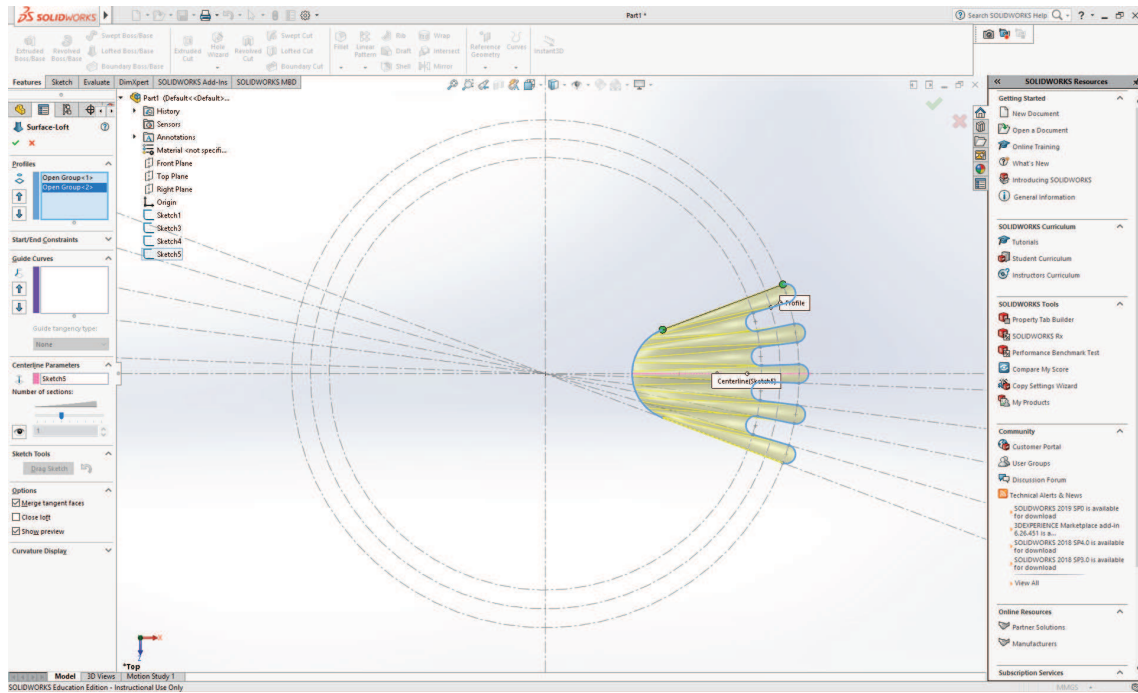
SOLIDWORKS

Part1 *

Search SOLIDWORKS Help

Extruded Boss/Base | Revolved Boss/Base | Swept Boss/Base | Lofted Boss/Base | Boundary Boss/Base | Extruded Cut | Hole Wizard | Revolved Cut | Swept Cut | Lofted Cut | Boundary Cut | Fillet | Linear Pattern | Rib | Draft | Shell | Wrap | Intersect | Mirror | Reference Geometry | Curves | Instant3D

Features | Sketch | Evaluate | DimXpert | SOLIDWORKS Add-Ins | SOLIDWORKS MBD

Surface-Loft

Profiles
Open Group<1>
Open Group<2>

Start/End Constraints

Guide Curves

Guide tangency type:
None

Centerline Parameters
Sketch5
Number of sections:
1

Sketch Tools
Drag Sketch

Options
Merge tangent faces
Close loft
Show preview

Curvature Display

Part1 (Default<<Default>...
History
Sensors
Annotations
Material <not specifi...
Front Plane
Top Plane
Right Plane
Origin
Sketch1
Sketch3
Sketch4
Sketch5

Profile
Centerline(Sketch5)

*Top

Model | 3D Views | Motion Study 1

SOLIDWORKS Education Edition - Instructional Use Only

SOLIDWORKS Resources

Getting Started
New Document
Open a Document
Online Training
What's New
Introducing SOLIDWORKS
General Information

SOLIDWORKS Curriculum
Tutorials
Student Curriculum
Instructors Curriculum

SOLIDWORKS Tools
Property Tab Builder
SOLIDWORKS Rx
Performance Benchmark Test
Compare My Score
Copy Settings Wizard
My Products

Community
Customer Portal
User Groups
Discussion Forum
Technical Alerts & News
SOLIDWORKS 2019 SP0 is available for download
3DEXPERIENCE Marketplace add-in 6.26.451 is a...
SOLIDWORKS 2018 SP4.0 is available for download
SOLIDWORKS 2018 SP3.0 is available for download
View All

Online Resources
Partner Solutions
Manufacturers

Subscription Services

MMGS